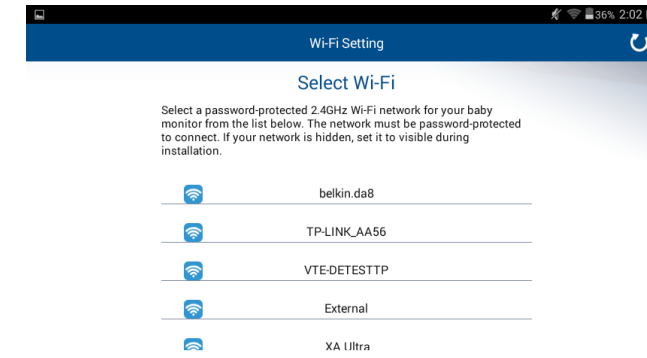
36% 2:02

Wi-Fi Setting

Select Wi-Fi

Select a password-protected 2.4GHz Wi-Fi network for your baby monitor from the list below. The network must be password-protected to connect. If your network is hidden, set it to visible during installation.

belkin.da8

TP-LINK_AA56

VTE-DETESTTP

External

XA Ultra